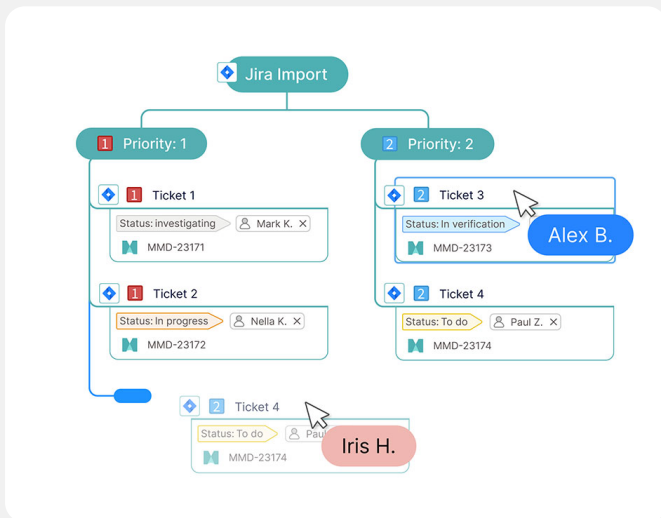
Jira Import

1 Priority: 1

2 Priority: 2

1 Ticket 1

Status: investigating

Mark K.

MMD-23171

2 Ticket 3

Status: In verification

Alex B.

MMD-23173

1 Ticket 2

Status: In progress

Nella K.

MMD-23172

2 Ticket 4

Status: To do

Paul Z.

MMD-23174

2 Ticket 4

Status: To do

Paul

Iris H.

MMD-23174